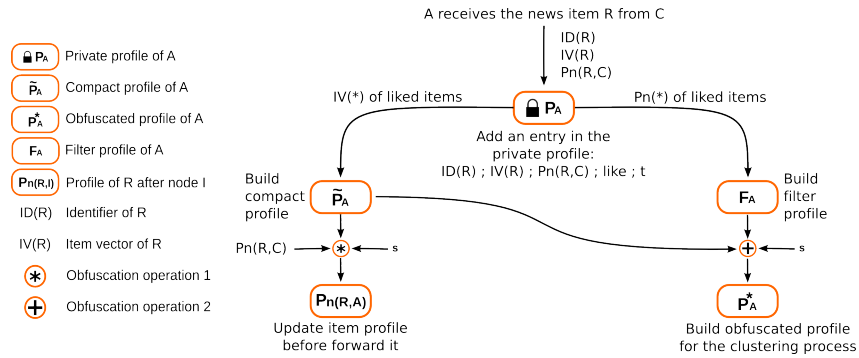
$P_A$ Private profile of A
$\tilde{P}_A$ Compact profile of A
$P^*_A$ Obfuscated profile of A
$F_A$ Filter profile of A
$P_{n(R,I)}$ Profile of R after node I
ID(R) Identifier of R
IV(R) Item vector of R
$*$ Obfuscation operation 1
$+$ Obfuscation operation 2

A receives the news item R from C
ID(R)
IV(R)
Pn(R,C)

IV(*) of liked items
$P_A$
Pn(*) of liked items

Add an entry in the private profile:
ID(R) ; IV(R) ; Pn(R,C) ; like ; t

Build compact profile
$\tilde{P}_A$

Build filter profile
$F_A$

Pn(R,C)
$*$
s

$+$
s

$P_{n(R,A)}$
Update item profile before forward it

$P^*_A$
Build obfuscated profile for the clustering process